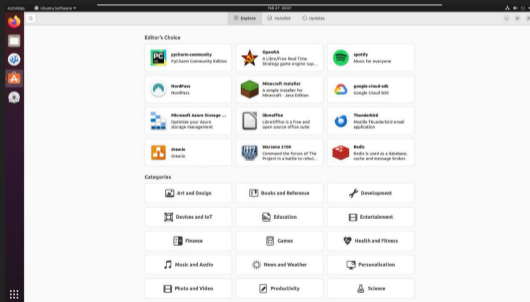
Activities Ubuntu Software Feb 27 20:07

Explore Installed Updates

Editor's Choice

pycharm-community
PyCharm Community Edition

OpenRA
A Libre/Free Real Time Strategy game engine sup...

spotify
Music for everyone

WordPress
WordPress

Minecraft Installer
A simple installer for Minecraft - Java Edition

google-cloud-sdk
Google Cloud SDK

Microsoft Azure Storage ...
Optimize your Azure storage management

LibreOffice
LibreOffice is a free and open source office suite

Thunderbird
Mozilla Thunderbird email application

dosaic
dosaic

Warzone 2100
Command the forces of The Project in a battle to rebui...

Redis
Redis is used as a database, cache and message broker.

Categories

Art and Design
Books and Reference
Development
Devices and IoT
Education
Entertainment
Finance
Games
Health and Fitness
Music and Audio
News and Weather
Personalisation
Photo and Video
Productivity
Science